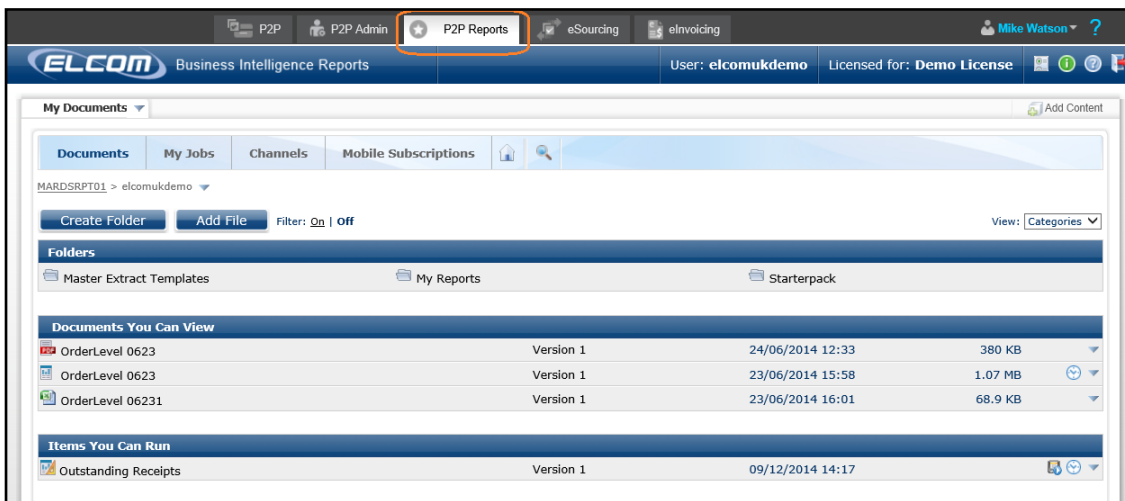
P2P P2P Admin P2P Reports eSourcing eInvoicing Mike Watson ?

ELCOM Business Intelligence Reports User: elcomukdemo Licensed for: Demo License

My Documents

Add Content

Documents My Jobs Channels Mobile Subscriptions

MARDSRPT01 > elcomukdemo

Create Folder Add File Filter: On | Off View: Categories

Folders

Master Extract Templates My Reports Starterpack

Documents You Can View

| | | | |
|---|---|---|---|
| OrderLevel 0623 | Version 1 | 24/06/2014 12:33 | 380 KB |
| OrderLevel 0623 | Version 1 | 23/06/2014 15:58 | 1.07 MB |
| OrderLevel 06231 | Version 1 | 23/06/2014 16:01 | 68.9 KB |

Items You Can Run

| | | |
|---|---|---|
| Outstanding Receipts | Version 1 | 09/12/2014 14:17 |